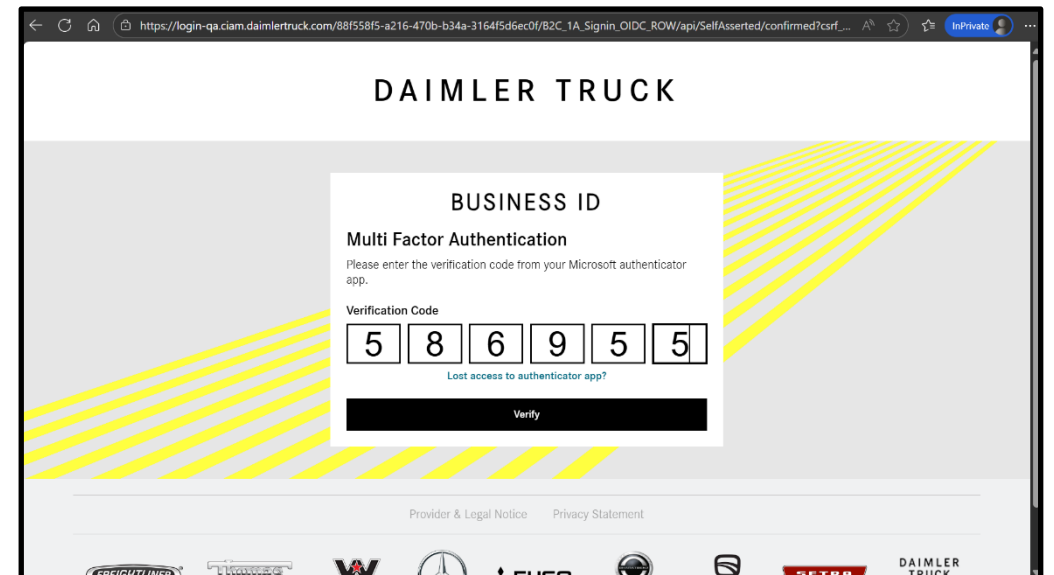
https://login-qa.ciam.daimlertruck.com/88f558f5-a216-470b-b34a-3164f5d6ec0f/B2C_1A_Signin_OIDC_ROW/api/SelfAsserted/confirmed?csrf_...

InPrivate

DAIMLER TRUCK

BUSINESS ID

Multi Factor Authentication

Please enter the verification code from your Microsoft authenticator app.

Verification Code

| 5 | 8 | 6 | 9 | 5 | 5 |
|---|---|---|---|---|---|

Lost access to authenticator app?

Verify

Provider & Legal Notice Privacy Statement

DAIMLER TRUCK